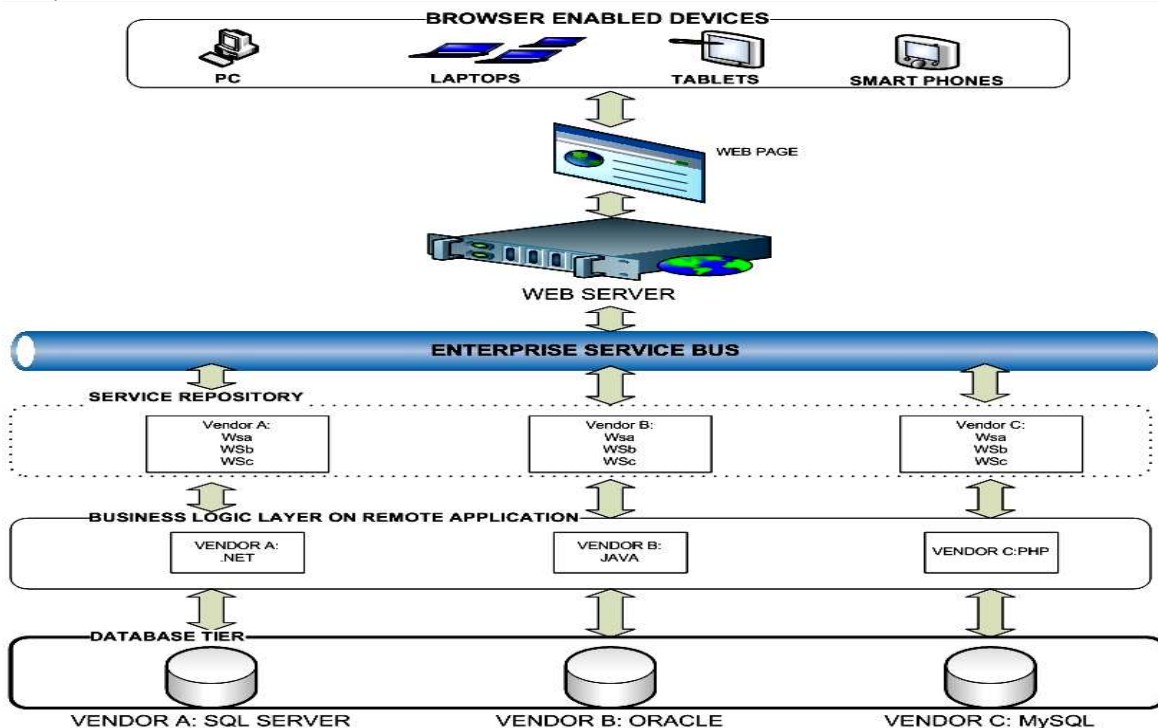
BROWSER ENABLED DEVICES

PC

LAPTOPS

TABLETS

SMART PHONES

WEB PAGE

WEB SERVER

ENTERPRISE SERVICE BUS

SERVICE REPOSITORY

Vendor A:
Wsa
WSb
WSc

Vendor B:
Wsa
WSb
WSc

Vendor C:
Wsa
WSb
WSc

BUSINESS LOGIC LAYER ON REMOTE APPLICATION

VENDOR A:
.NET

VENDOR B:
JAVA

VENDOR C:PHP

DATABASE TIER

VENDOR A: SQL SERVER

VENDOR B: ORACLE

VENDOR C: MySQL